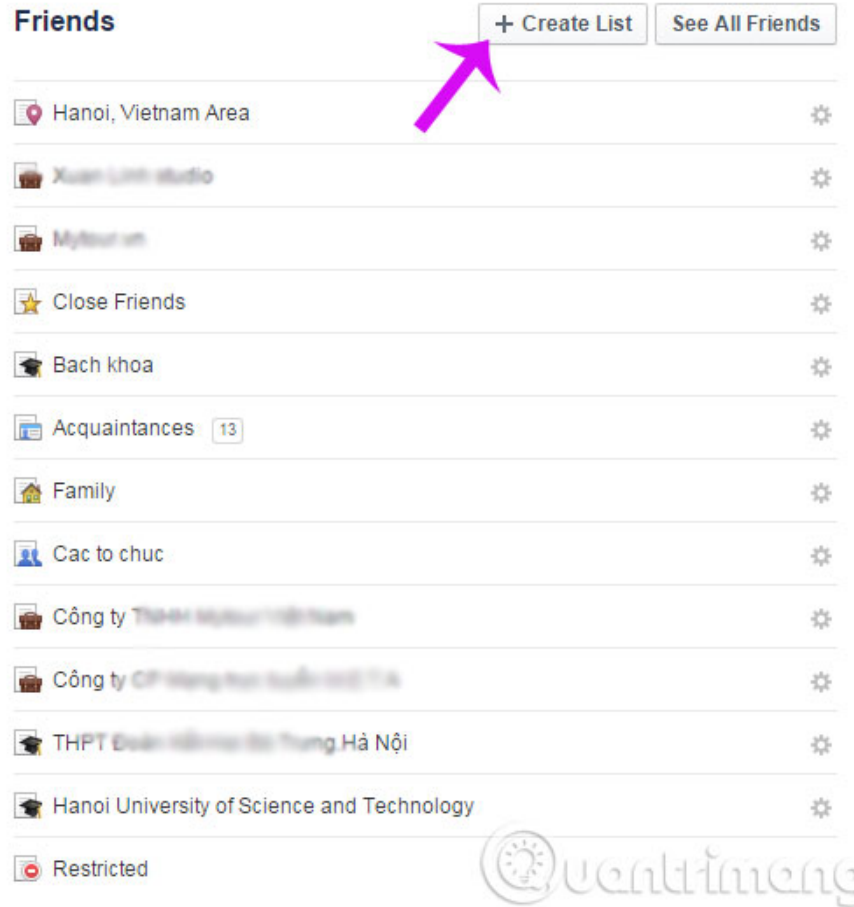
Friends

+ Create List

See All Friends

Hanoi, Vietnam Area

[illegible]

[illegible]

Close Friends

Bach khoa

Acquaintances 13

Family

Cac to chuc

Công ty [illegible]

Công ty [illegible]

THPT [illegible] Hà Nội

Hanoi University of Science and Technology

Restricted

Quantrimang